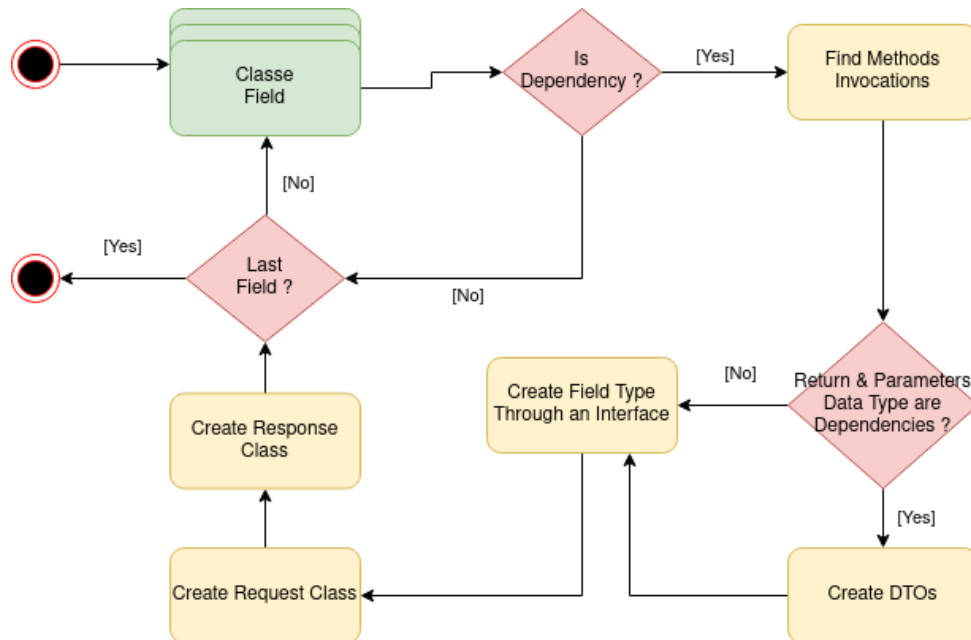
Classe Field

Is Dependency ?

[Yes]

Find Methods Invocations

[No]

[Yes]

Last Field ?

[No]

Return & Parameters Data Type are Dependencies ?

[No]

Create Field Type Through an Interface

Create Response Class

[Yes]

Create Request Class

Create DTOs